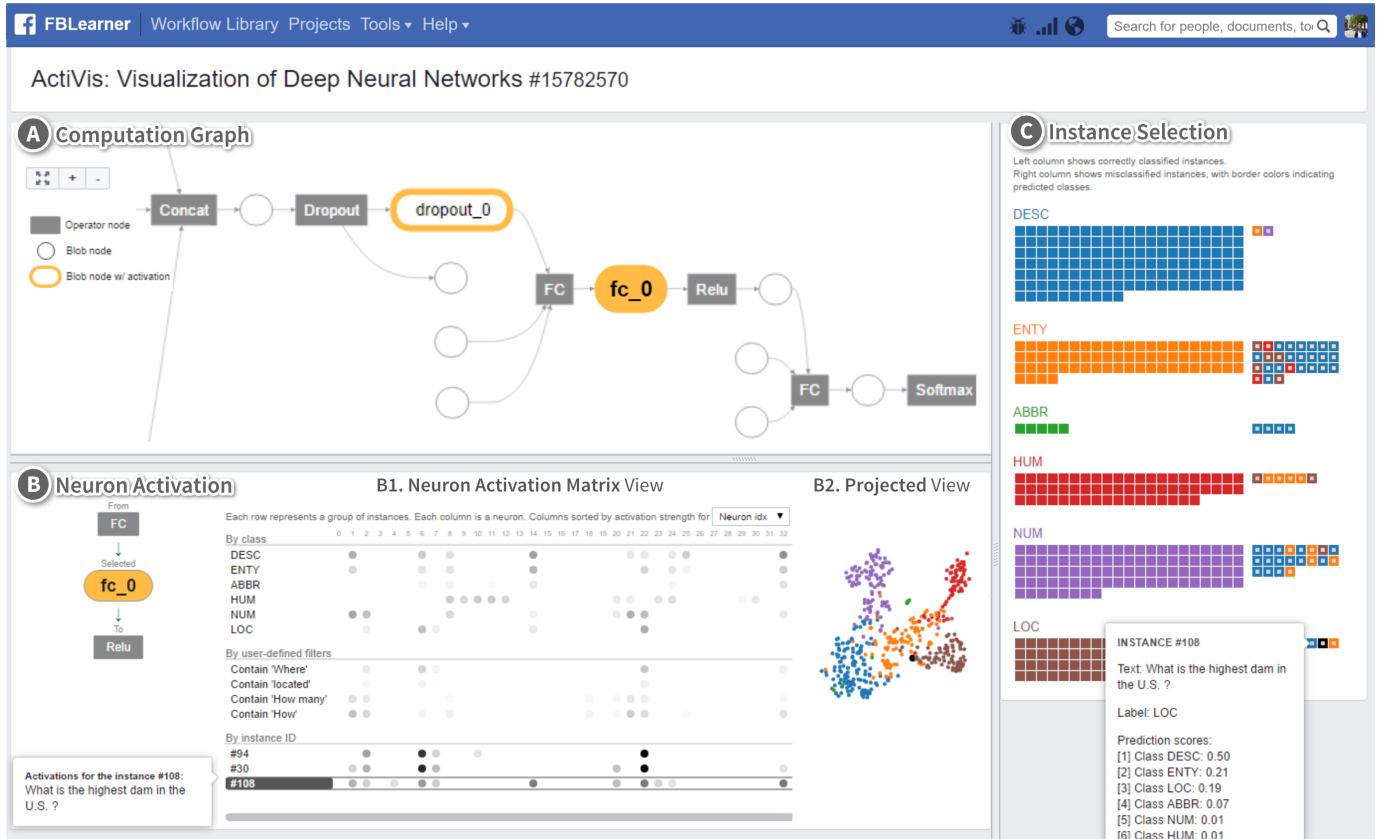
FBLearner Workflow Library Projects Tools ▾ Help ▾

Search for people, documents, to

ActiVis: Visualization of Deep Neural Networks #15782570

A Computation Graph

+ -

Operator node

Blob node

Blob node w/ activation

Concat

Dropout

dropout_0

FC

fc_0

Relu

FC

Softmax

C Instance Selection

Left column shows correctly classified instances. Right column shows misclassified instances, with border colors indicating predicted classes.

DESC

ENTY

ABBR

HUM

NUM

LOC

B Neuron Activation

B1. Neuron Activation Matrix View

B2. Projected View

From

FC

Selected

fc_0

To

Relu

Each row represents a group of instances. Each column is a neuron. Columns sorted by activation strength for Neuron idx ▾

By class

0 1 2 3 4 5 6 7 8 9 10 11 12 13 14 15 16 17 18 19 20 21 22 23 24 25 26 27 28 29 30 31 32

DESC

ENTY

ABBR

HUM

NUM

LOC

By user-defined filters

Contain 'Where'

Contain 'located'

Contain 'How many'

Contain 'How'

By instance ID

#94

#30

#108

Activations for the instance #108: What is the highest dam in the U.S. ?

INSTANCE #108

Text: What is the highest dam in the U.S. ?

Label: LOC

Prediction scores:
[1] Class DESC: 0.50
[2] Class ENTY: 0.21
[3] Class LOC: 0.19
[4] Class ABBR: 0.07
[5] Class NUM: 0.01
[6] Class HUM: 0.01